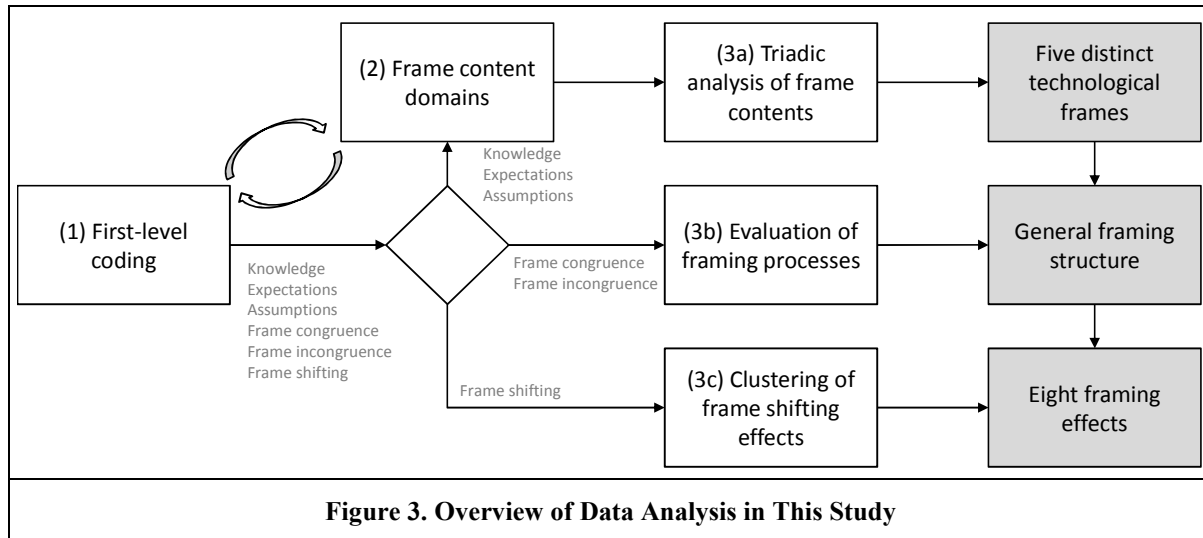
(1) First-level coding

Knowledge
Expectations
Assumptions
Frame congruence
Frame incongruence
Frame shifting

(2) Frame content domains

Knowledge
Expectations
Assumptions

(3a) Triadic analysis of frame contents

Five distinct technological frames

Frame congruence
Frame incongruence

(3b) Evaluation of framing processes

General framing structure

Frame shifting

(3c) Clustering of frame shifting effects

Eight framing effects

Figure 3. Overview of Data Analysis in This Study